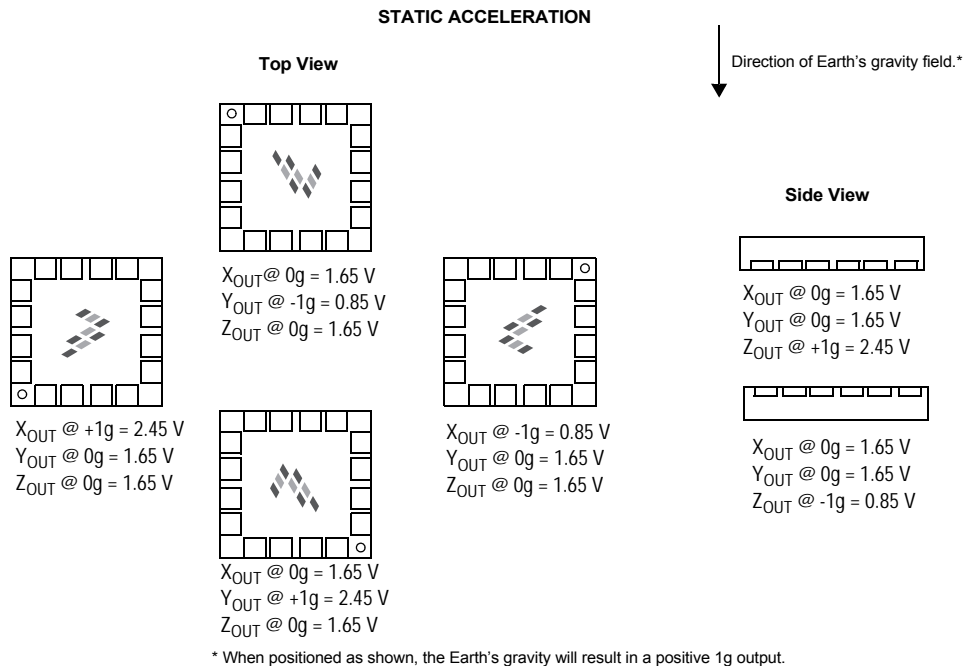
STATIC ACCELERATION

Top View

Direction of Earth's gravity field.*

Side View

$X_{OUT}$@ 0g = 1.65 V
$Y_{OUT}$ @ -1g = 0.85 V
$Z_{OUT}$ @ 0g = 1.65 V

$X_{OUT}$ @ +1g = 2.45 V
$Y_{OUT}$ @ 0g = 1.65 V
$Z_{OUT}$ @ 0g = 1.65 V

$X_{OUT}$ @ -1g = 0.85 V
$Y_{OUT}$ @ 0g = 1.65 V
$Z_{OUT}$ @ 0g = 1.65 V

$X_{OUT}$ @ 0g = 1.65 V
$Y_{OUT}$ @ 0g = 1.65 V
$Z_{OUT}$ @ +1g = 2.45 V

$X_{OUT}$ @ 0g = 1.65 V
$Y_{OUT}$ @ 0g = 1.65 V
$Z_{OUT}$ @ -1g = 0.85 V

$X_{OUT}$ @ 0g = 1.65 V
$Y_{OUT}$ @ +1g = 2.45 V
$Z_{OUT}$ @ 0g = 1.65 V

* When positioned as shown, the Earth's gravity will result in a positive 1g output.